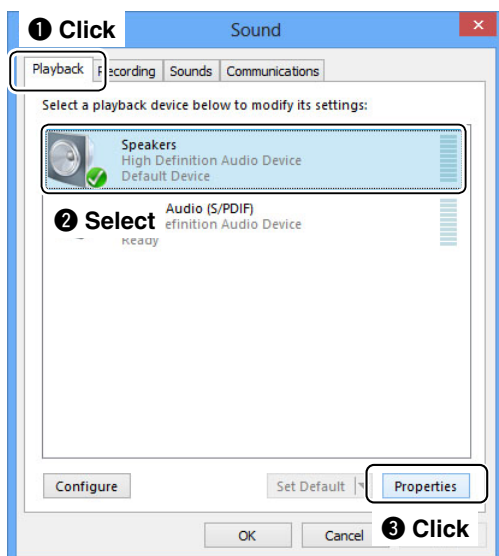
❶ Click

Sound

Playback | Recording | Sounds | Communications

Select a playback device below to modify its settings:

Speakers
High Definition Audio Device
Default Device

❷ Select

Audio (S/PDIF)
efinition Audio Device
Ready

Configure

Set Default

Properties

OK

Cancel

❸ Click